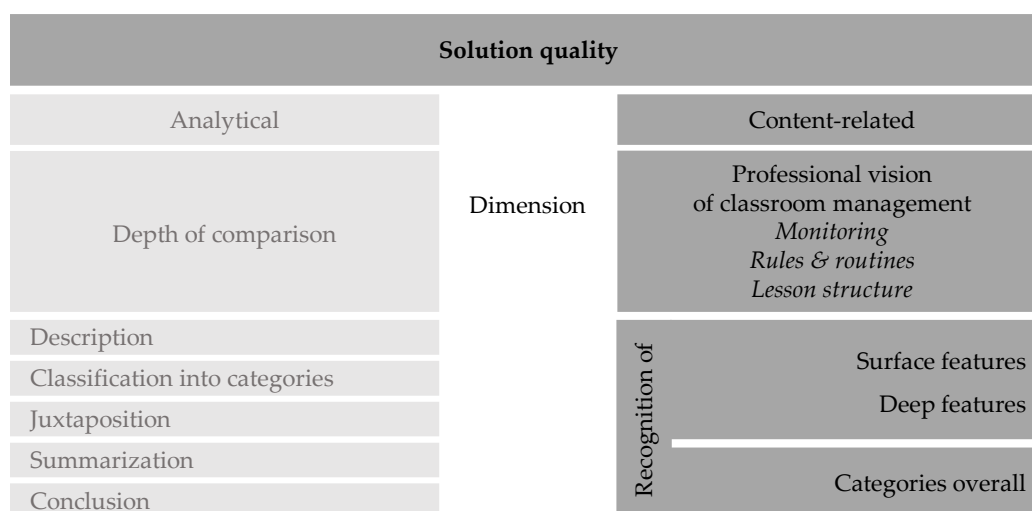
**Solution quality**

Analytical

Depth of comparison

Description

Classification into categories

Juxtaposition

Summarization

Conclusion

Dimension

Content-related

Professional vision
of classroom management
*Monitoring*
*Rules & routines*
*Lesson structure*

Recognition of

Surface features

Deep features

Categories overall